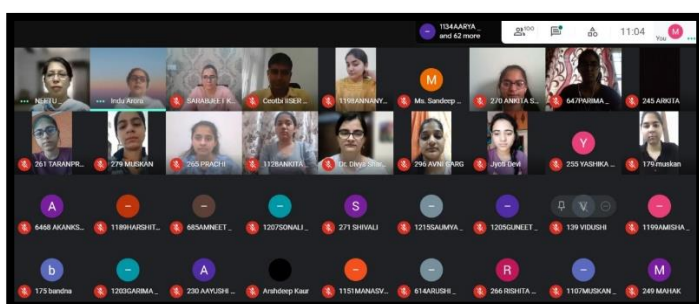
1134AARYA _ and 62 more

100

11:04

M
You

NEETU

Indu Arora

SARABJEET K

Ceotbi IISER

1198ANNANY

M
Ms. Sandeep

270 ANKITA S

647PARIMA

245 ARKITA

261 TARANPR

279 MUSKAN

265 PRACHI

1128ANKITA

Dr. Divya Shar

296 AVNI GARG

Jyoti Devi

Y
255 YASHIKA

179 muskan

A
6468 AKANKS

1189HARSHIT

685AMNEET

1207SONALI

S
271 SHIVALI

1215SAUMYA

1205GUNEET

V
139 VIDUSHI

1199AMISHA

b
175 bandna

1203GARIMA

A
230 AAYUSHI

Arshdeep Kaur

1151MANASV

614ARUSHI

R
266 RISHITA

1107MUSKAN

M
249 MAHAK